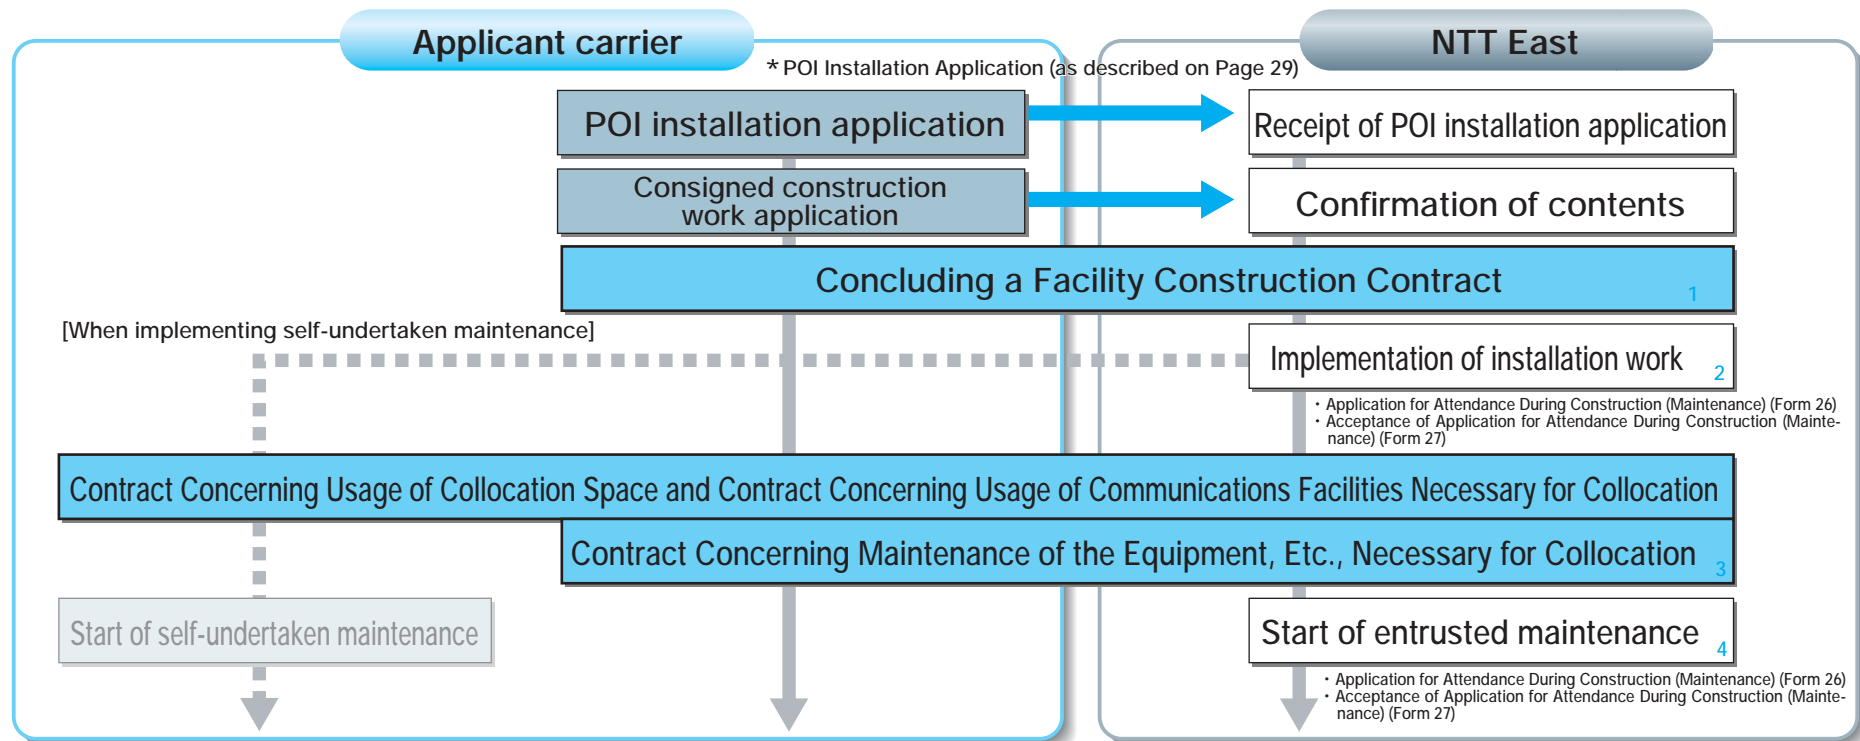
Applicant carrier

NTT East

* POI Installation Application (as described on Page 29)

POI installation application

Receipt of POI installation application

Consigned construction work application

Confirmation of contents

Concluding a Facility Construction Contract 1

[When implementing self-undertaken maintenance]

Implementation of installation work 2

・Application for Attendance During Construction (Maintenance) (Form 26)
・Acceptance of Application for Attendance During Construction (Maintenance) (Form 27)

Contract Concerning Usage of Collocation Space and Contract Concerning Usage of Communications Facilities Necessary for Collocation

Contract Concerning Maintenance of the Equipment, Etc., Necessary for Collocation 3

Start of self-undertaken maintenance

Start of entrusted maintenance 4

・Application for Attendance During Construction (Maintenance) (Form 26)
・Acceptance of Application for Attendance During Construction (Maintenance) (Form 27)